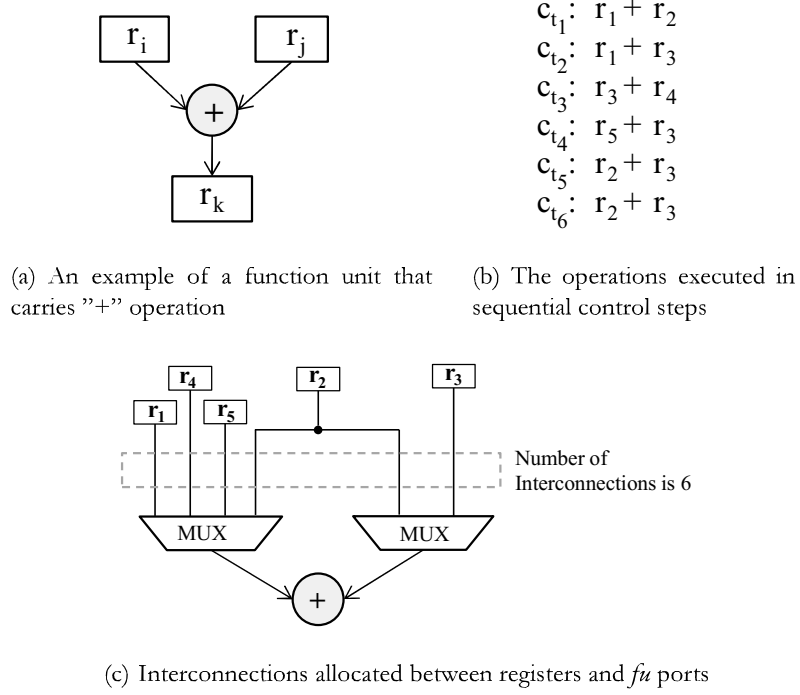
$r_i$

$r_j$

+

$r_k$

$c_{t_1}$: $r_1 + r_2$
$c_{t_2}$: $r_1 + r_3$
$c_{t_3}$: $r_3 + r_4$
$c_{t_4}$: $r_5 + r_3$
$c_{t_5}$: $r_2 + r_3$
$c_{t_6}$: $r_2 + r_3$

(a) An example of a function unit that carries "+" operation

(b) The operations executed in sequential control steps

$r_4$

$r_2$

$r_3$

$r_1$

$r_5$

Number of Interconnections is 6

MUX

MUX

+

(c) Interconnections allocated between registers and *fu* ports